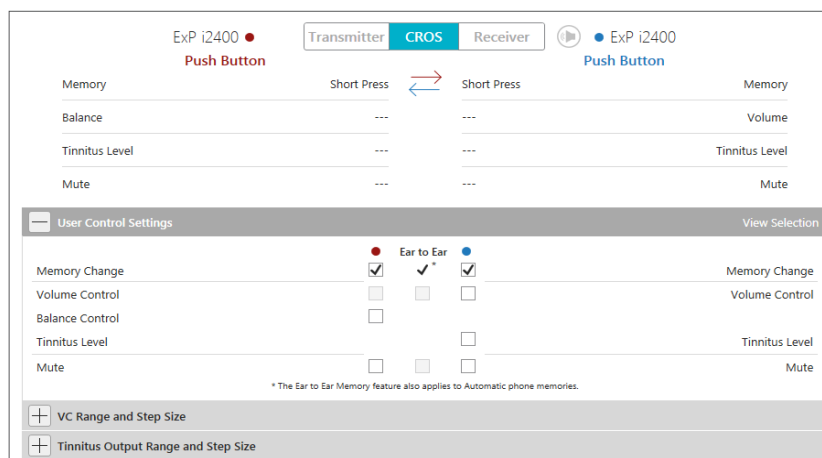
ExP i2400 Push Button

Transmitter CROS Receiver

ExP i2400 Push Button

| Memory | Short Press | Short Press | Memory |
|---|---|---|---|
| Balance | --- | --- | Volume |
| Tinnitus Level | --- | --- | Tinnitus Level |
| Mute | --- | --- | Mute |

User Control Settings

View Selection

Ear to Ear

Memory Change ✓ ✓* ✓ Memory Change
Volume Control Volume Control
Balance Control
Tinnitus Level Tinnitus Level
Mute Mute

* The Ear to Ear Memory feature also applies to Automatic phone memories.

VC Range and Step Size

Tinnitus Output Range and Step Size